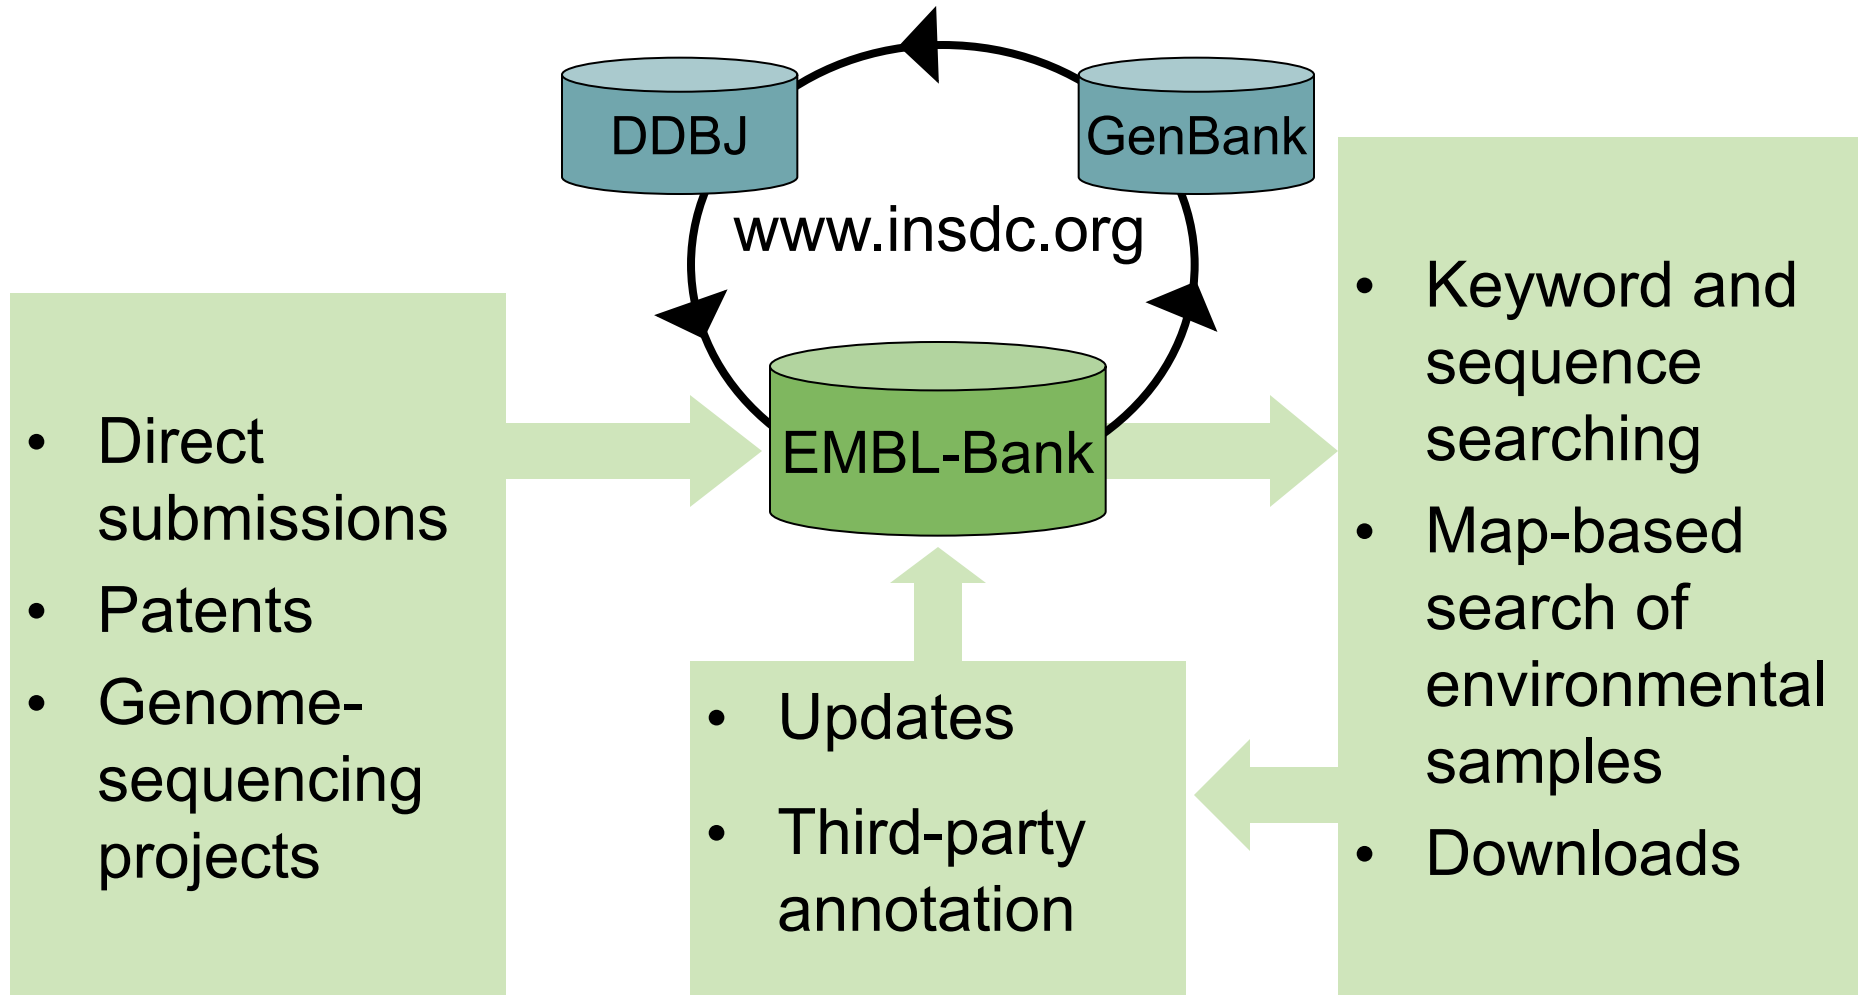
DDBJ

GenBank

www.insdc.org

EMBL-Bank

- Direct submissions
- Patents
- Genome-sequencing projects

- Updates
- Third-party annotation

- Keyword and sequence searching
- Map-based search of environmental samples
- Downloads